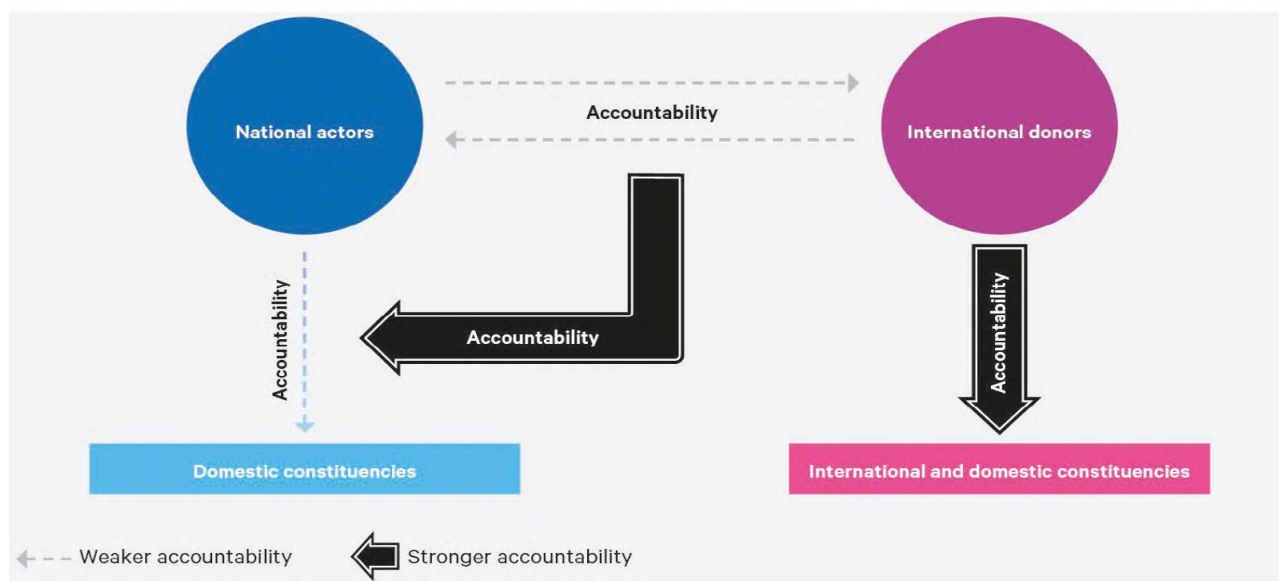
National actors

Accountability

International donors

Accountability

Accountability

Accountability

Domestic constituencies

International and domestic constituencies

Weaker accountability

Stronger accountability